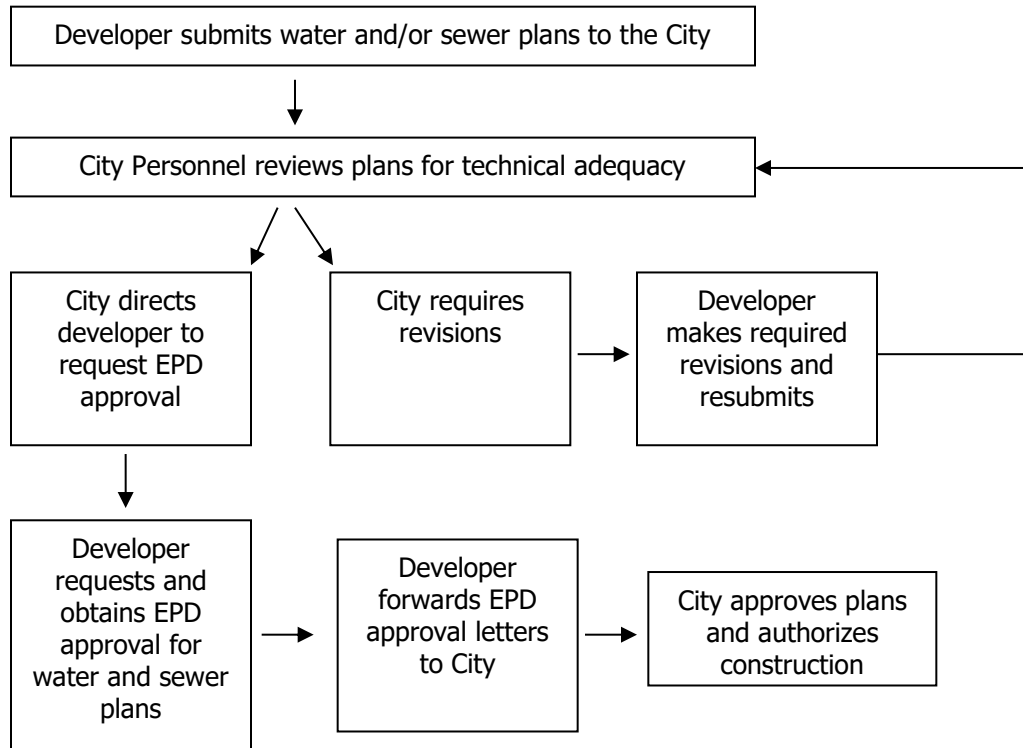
Developer submits water and/or sewer plans to the City

City Personnel reviews plans for technical adequacy

City directs developer to request EPD approval

City requires revisions

Developer makes required revisions and resubmits

Developer requests and obtains EPD approval for water and sewer plans

Developer forwards EPD approval letters to City

City approves plans and authorizes construction